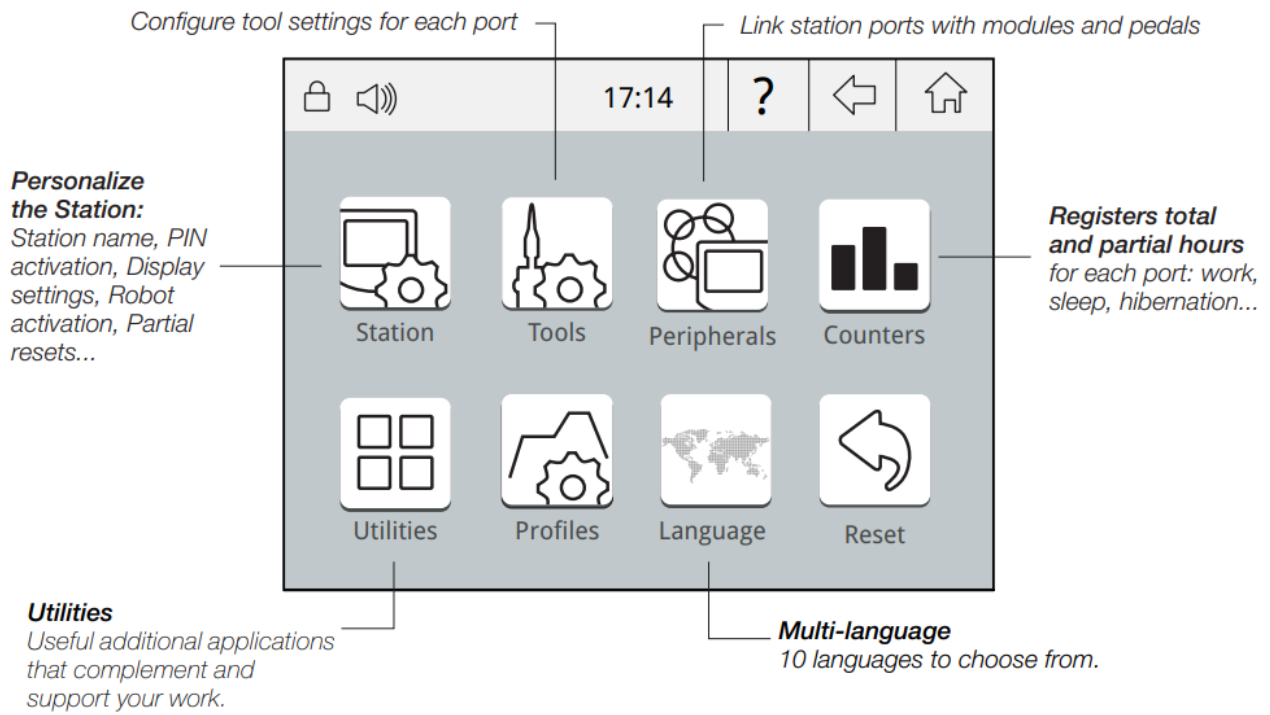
Configure tool settings for each port

Link station ports with modules and pedals

17:14

?

**Personalize the Station:**
Station name, PIN activation, Display settings, Robot activation, Partial resets...

Station

Tools

Peripherals

Counters

**Registers total and partial hours**
for each port: work, sleep, hibernation...

Utilities

Profiles

Language

Reset

**Utilities**
Useful additional applications that complement and support your work.

**Multi-language**
10 languages to choose from.